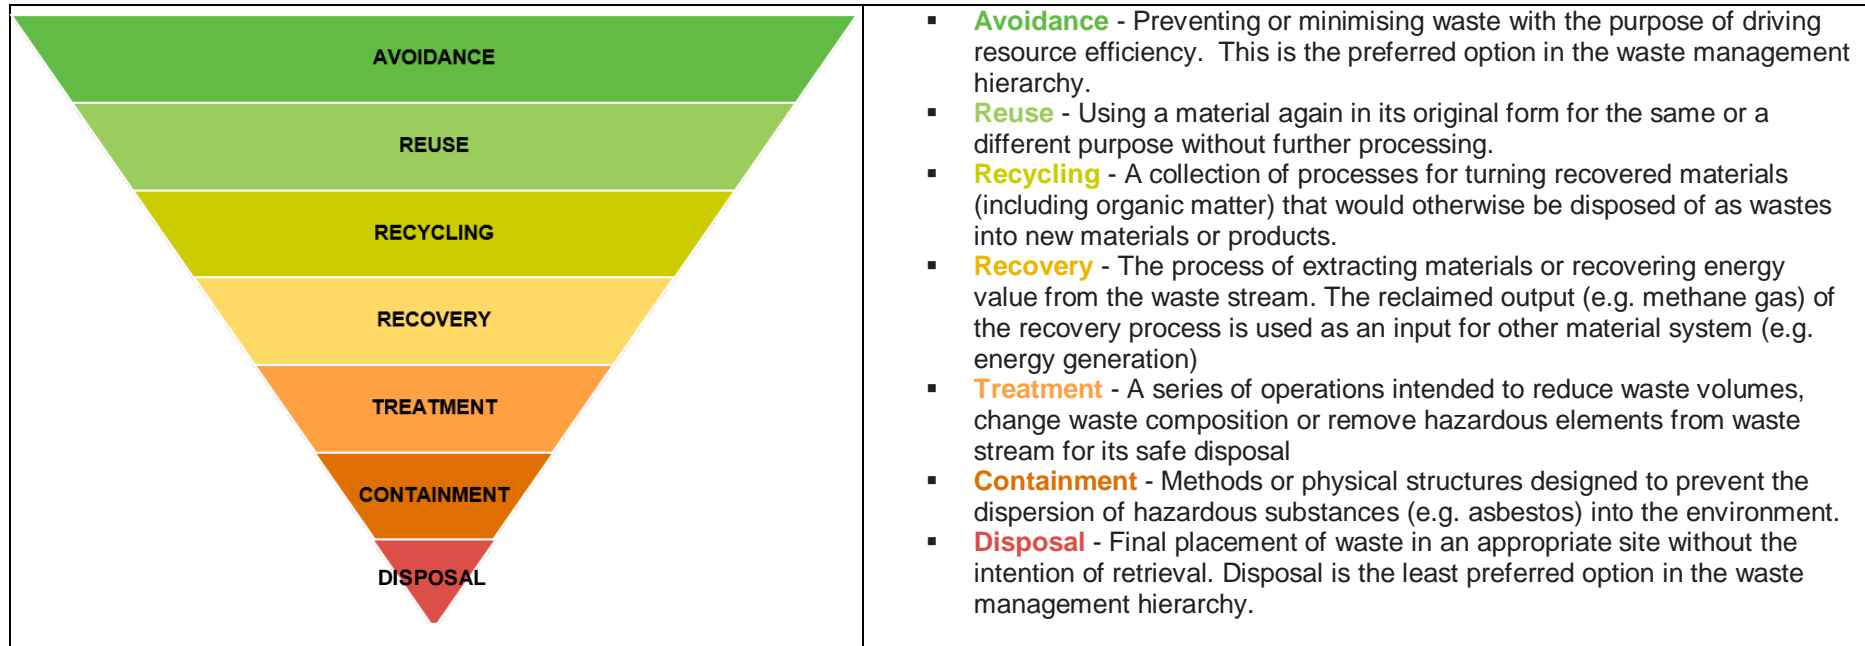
| AVOIDANCE<br>REUSE<br>RECYCLING<br>RECOVERY<br>TREATMENT<br>CONTAINMENT<br>DISPOSAL | ▪ Avoidance - Preventing or minimising waste with the purpose of driving resource efficiency. This is the preferred option in the waste management hierarchy.<br>▪ Reuse - Using a material again in its original form for the same or a different purpose without further processing.<br>▪ Recycling - A collection of processes for turning recovered materials (including organic matter) that would otherwise be disposed of as wastes into new materials or products.<br>▪ Recovery - The process of extracting materials or recovering energy value from the waste stream. The reclaimed output (e.g. methane gas) of the recovery process is used as an input for other material system (e.g. energy generation)<br>▪ Treatment - A series of operations intended to reduce waste volumes, change waste composition or remove hazardous elements from waste stream for its safe disposal<br>▪ Containment - Methods or physical structures designed to prevent the dispersion of hazardous substances (e.g. asbestos) into the environment.<br>▪ Disposal - Final placement of waste in an appropriate site without the intention of retrieval. Disposal is the least preferred option in the waste management hierarchy. |
|---|---|